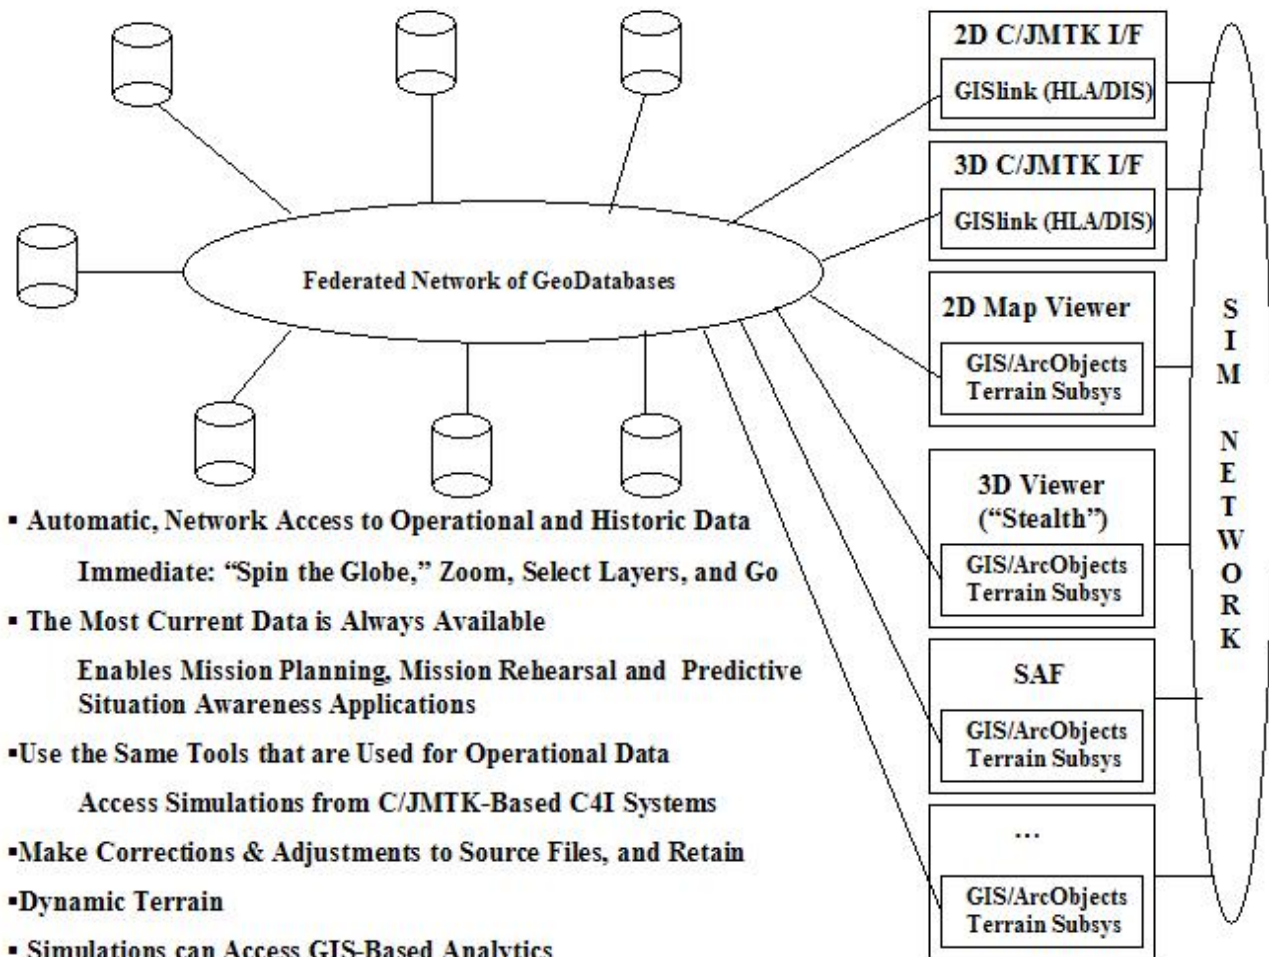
Federated Network of GeoDatabases

2D C/JMTK I/F

GISlink (HLA/DIS)

3D C/JMTK I/F

GISlink (HLA/DIS)

2D Map Viewer

GIS/ArcObjects Terrain Subsys

3D Viewer ("Stealth")

GIS/ArcObjects Terrain Subsys

SAF

GIS/ArcObjects Terrain Subsys

...

GIS/ArcObjects Terrain Subsys

S I M N E T W O R K

▪ Automatic, Network Access to Operational and Historic Data

Immediate: "Spin the Globe," Zoom, Select Layers, and Go

▪ The Most Current Data is Always Available

Enables Mission Planning, Mission Rehearsal and Predictive Situation Awareness Applications

▪Use the Same Tools that are Used for Operational Data

Access Simulations from C/JMTK-Based C4I Systems

▪Make Corrections & Adjustments to Source Files, and Retain

▪Dynamic Terrain

▪ Simulations can Access GIS-Based Analytics